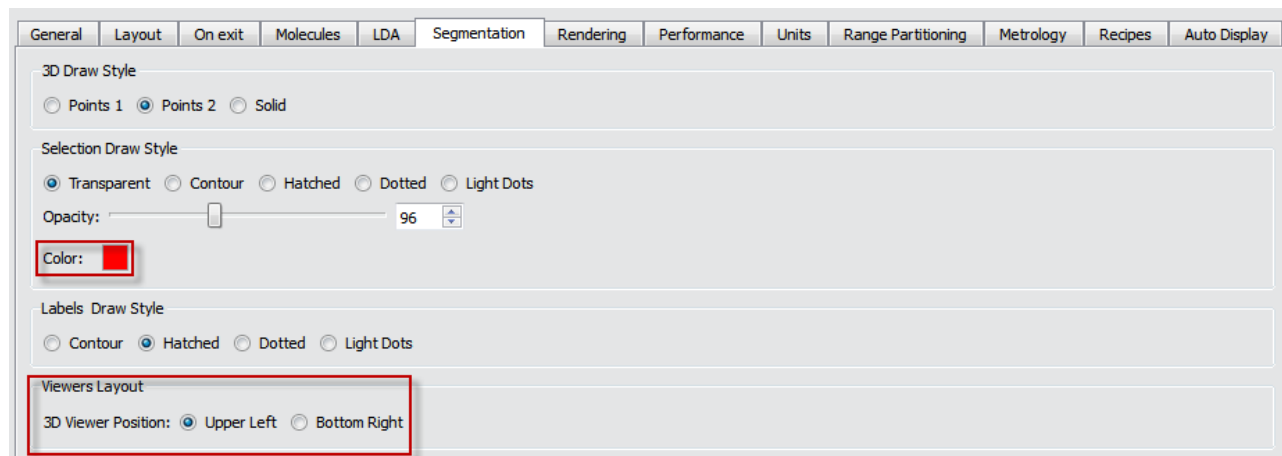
General | Layout | On exit | Molecules | LDA | Segmentation | Rendering | Performance | Units | Range Partitioning | Metrology | Recipes | Auto Display

3D Draw Style

Points 1 Points 2 Solid

Selection Draw Style

Transparent Contour Hatched Dotted Light Dots

Opacity: 96

Color:

Labels Draw Style

Contour Hatched Dotted Light Dots

Viewers Layout

3D Viewer Position: Upper Left Bottom Right